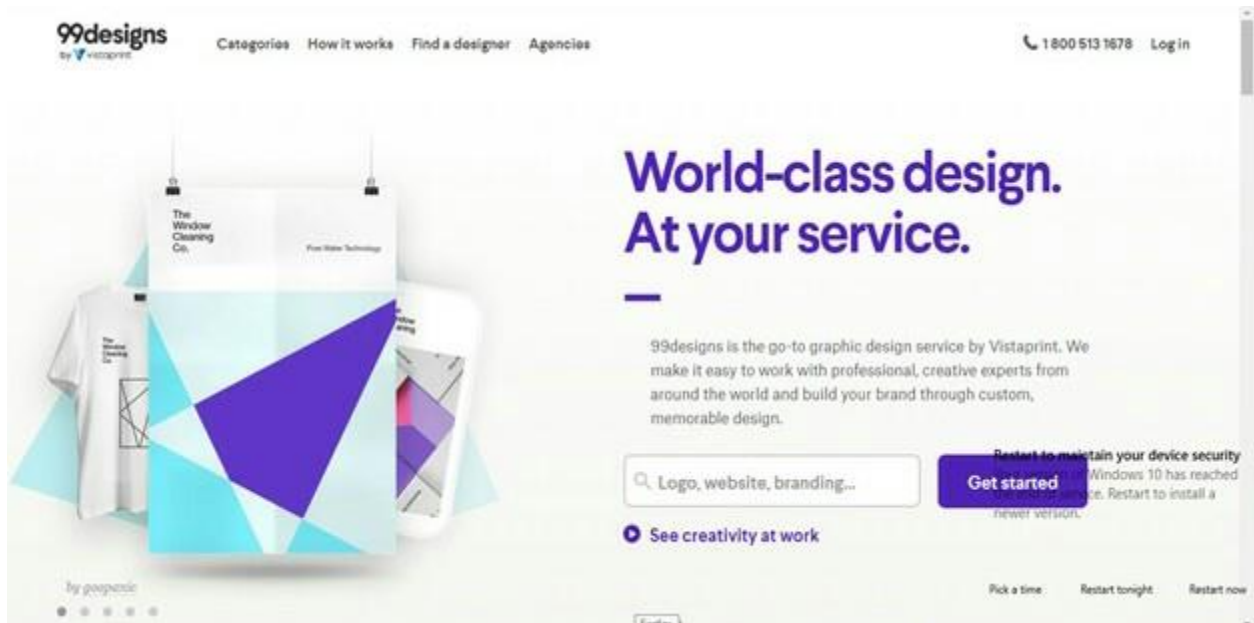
99designs
by Vistaprint

Categories How it works Find a designer Agencies

1800 513 1678 Log in

The Window Cleaning Co.

Pure Water Technology

The Window Cleaning Co.

The Window Cleaning Co.

World-class design. At your service.

99designs is the go-to graphic design service by Vistaprint. We make it easy to work with professional, creative experts from around the world and build your brand through custom, memorable design.

Logo, website, branding...

Get started

See creativity at work

Restart to maintain your device security
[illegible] Windows 10 has reached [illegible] service. Restart to install a newer version.

by goopanic

Pick a time Restart tonight Restart now

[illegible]